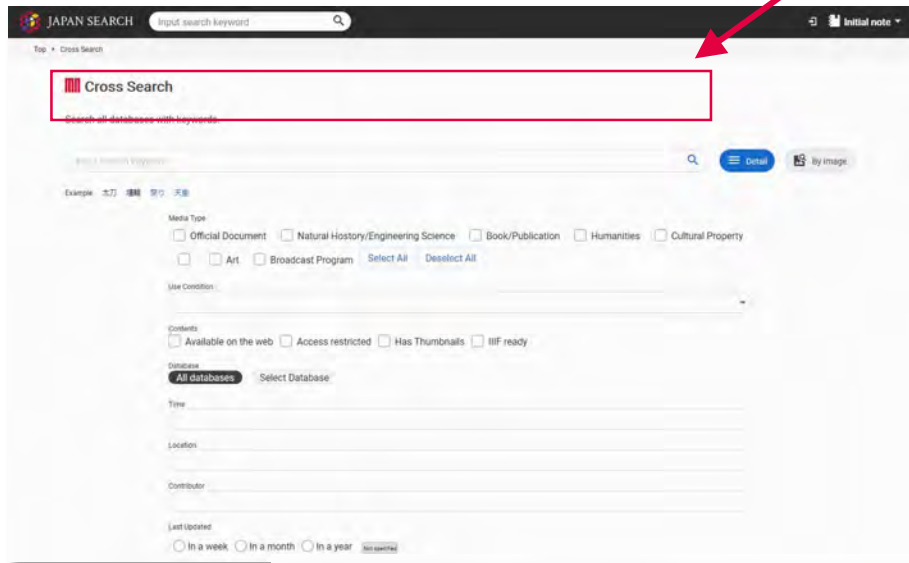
JAPAN SEARCH Input search keyword

Initial note

Top > Cross Search

Cross Search

Search all databases with keywords

Input search keyword

Detail By image

Example 太刀 浮世絵 祭り 天皇

Media Type

Official Document Natural History/Engineering Science Book/Publication Humanities Cultural Property

Art Broadcast Program Select All Deselect All

Use Condition

Contents

Available on the web Access restricted Has Thumbnails IIIF ready

Database

All databases Select Database

Time

Location

Contributor

Last Updated

In a week In a month In a year Not specified